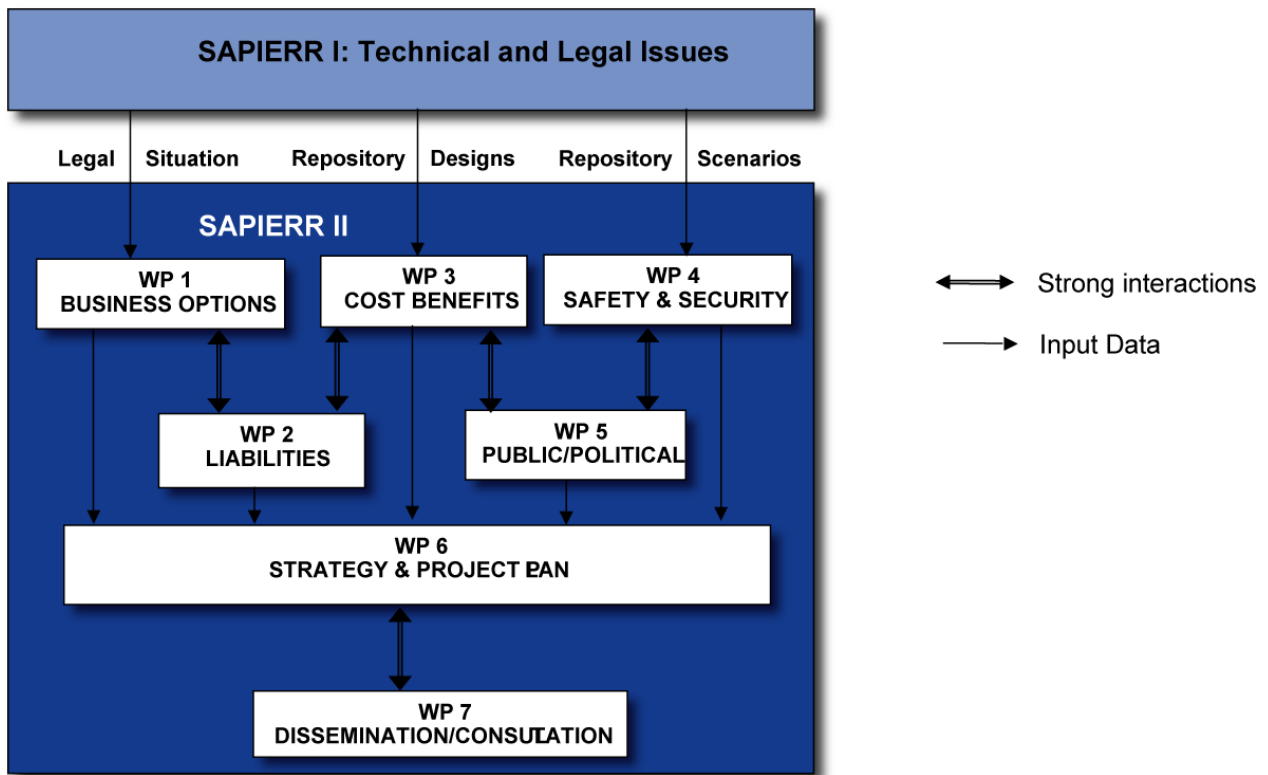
SAPIERR I: Technical and Legal Issues

Legal Situation Repository Designs Repository Scenarios

SAPIERR II

WP 1
BUSINESS OPTIONS

WP 3
COST BENEFITS

WP 4
SAFETY & SECURITY

WP 2
LIABILITIES

WP 5
PUBLIC/POLITICAL

WP 6
STRATEGY & PROJECT PLAN

WP 7
DISSEMINATION/CONSULTATION

Strong interactions

Input Data